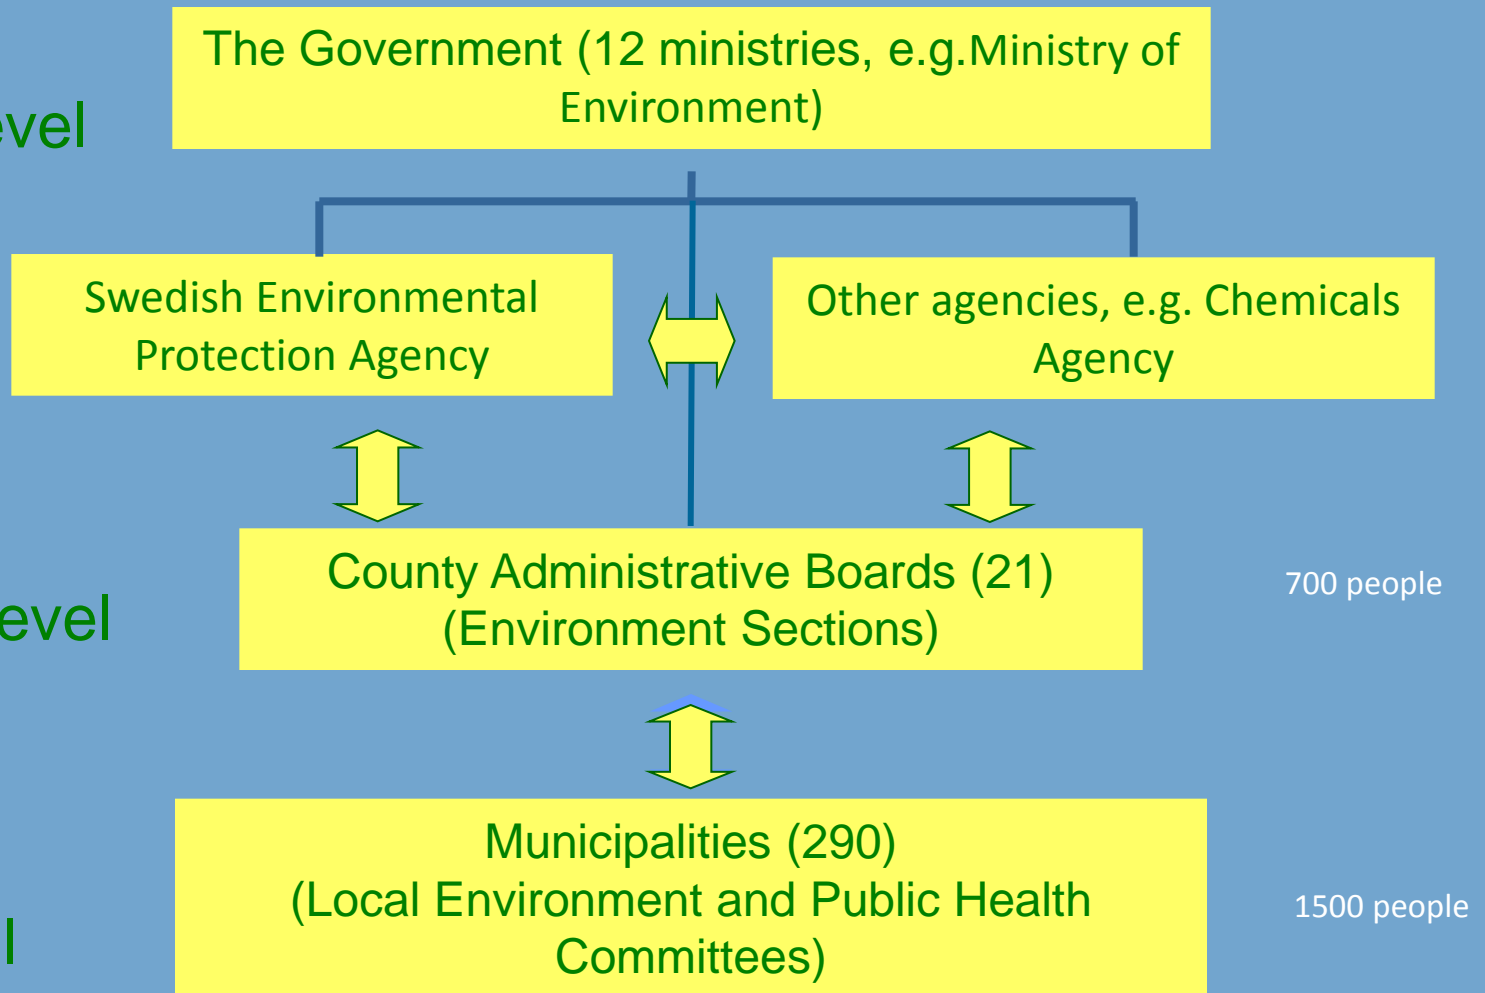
evel

The Government (12 ministries, e.g.Ministry of Environment)

Swedish Environmental Protection Agency

Other agencies, e.g. Chemicals Agency

evel

County Administrative Boards (21) (Environment Sections)

700 people

l

Municipalities (290) (Local Environment and Public Health Committees)

1500 people